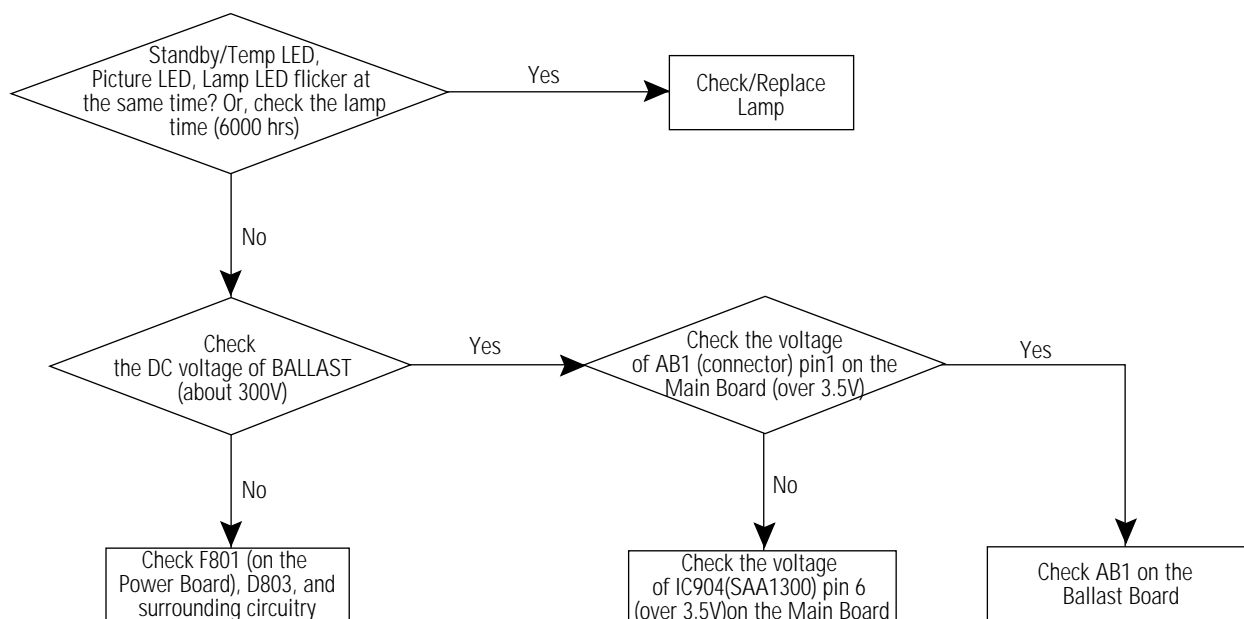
Standby/Temp LED, Picture LED, Lamp LED flicker at the same time? Or, check the lamp time (6000 hrs)

Yes

Check/Replace Lamp

No

Check the DC voltage of BALLAST (about 300V)

Yes

Check the voltage of AB1 (connector) pin1 on the Main Board (over 3.5V)

Yes

No

Check F801 (on the Power Board), D803, and surrounding circuitry

No

Check the voltage of IC904(SAA1300) pin 6 (over 3.5V)on the Main Board

Check AB1 on the Ballast Board